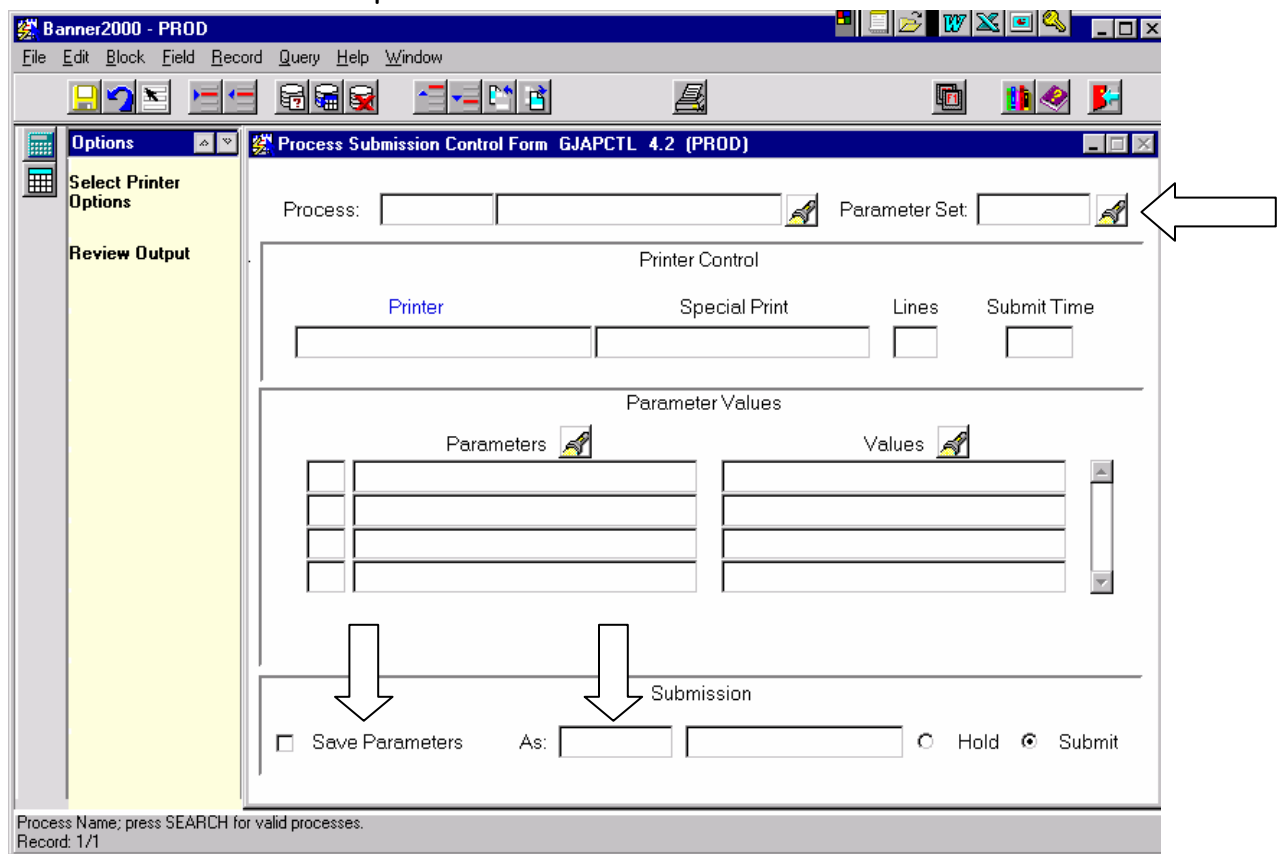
Banner2000 - PROD

File Edit Block Field Record Query Help Window

Options

Select Printer Options

Review Output

Process Submission Control Form GJAPCTL 4.2 (PROD)

Process:

Parameter Set:

Printer Control

Printer

Special Print

Lines

Submit Time

Parameter Values

Parameters

Values

Submission

Save Parameters

As:

Hold

Submit

Process Name; press SEARCH for valid processes.
Record: 1/1